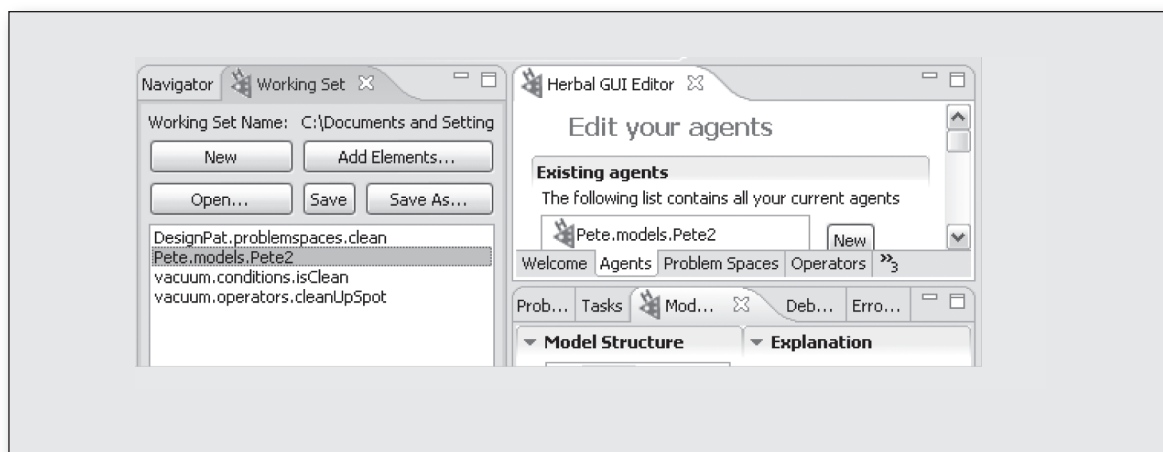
Navigator Working Set

Working Set Name: C:\Documents and Setting

New

Add Elements...

Open...

Save

Save As...

DesignPat.problemspaces.clean
Pete.models.Pete2
vacuum.conditions.isClean
vacuum.operators.cleanUpSpot

Herbal GUI Editor

Edit your agents

Existing agents

The following list contains all your current agents

Pete.models.Pete2

New

Welcome Agents Problem Spaces Operators »3

Prob... Tasks Mod... Deb... Erro...

Model Structure

Explanation